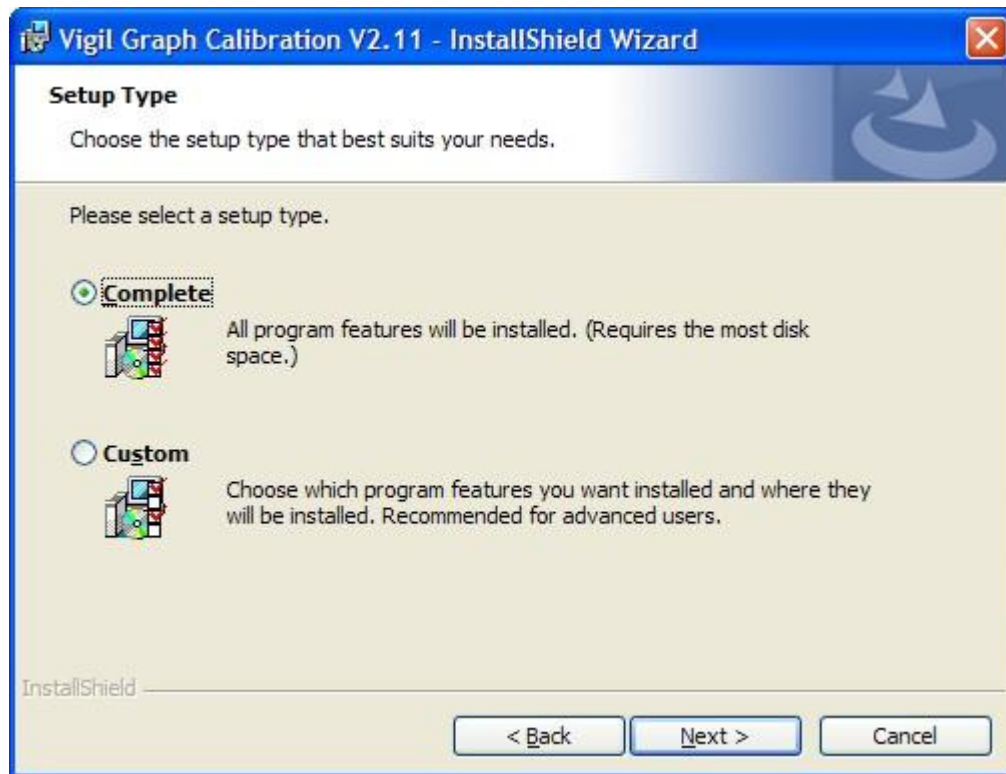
Vigil Graph Calibration V2.11 - InstallShield Wizard

Setup Type

Choose the setup type that best suits your needs.

Please select a setup type.

Complete

All program features will be installed. (Requires the most disk space.)

Custom

Choose which program features you want installed and where they will be installed. Recommended for advanced users.

InstallShield

< Back

Next >

Cancel